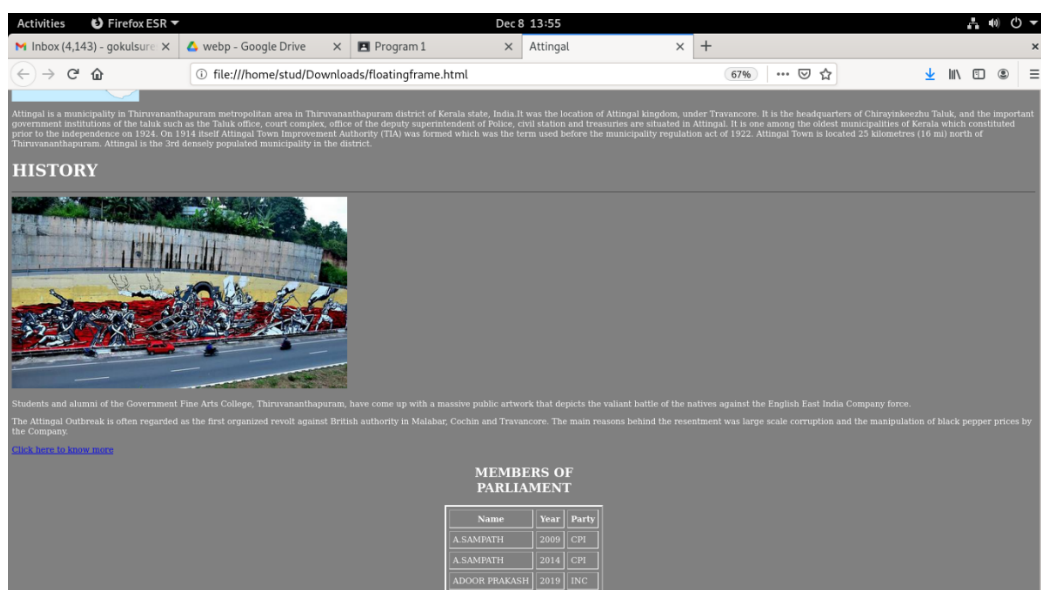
Activities Firefox ESR ▾ Dec 8 13:55

Inbox (4,143) - gokulsure × webp - Google Drive × Program 1 × Attingal × +

file:///home/stud/Downloads/floatingframe.html 67% ··· ☆

Attingal is a municipality in Thiruvananthapuram metropolitan area in Thiruvananthapuram district of Kerala state, India.It was the location of Attingal kingdom, under Travancore. It is the headquarters of Chirayinkeezhu Taluk, and the important government institutions of the taluk such as the Taluk office, court complex, office of the deputy superintendent of Police, civil station and treasuries are situated in Attingal. It is one among the oldest municipalities of Kerala which constituted prior to the independence on 1924. On 1914 itself Attingal Town Improvement Authority (TIA) was formed which was the term used before the municipality regulation act of 1922. Attingal Town is located 25 kilometres (16 mi) north of Thiruvananthapuram. Attingal is the 3rd densely populated municipality in the district.

HISTORY

Students and alumni of the Government Fine Arts College, Thiruvananthapuram, have come up with a massive public artwork that depicts the valiant battle of the natives against the English East India Company force.

The Attingal Outbreak is often regarded as the first organized revolt against British authority in Malabar, Cochin and Travancore. The main reasons behind the resentment was large scale corruption and the manipulation of black pepper prices by the Company.

Click here to know more

MEMBERS OF PARLIAMENT

| Name | Year | Party |
|---|---|---|
| A.SAMPATH | 2009 | CPI |
| A.SAMPATH | 2014 | CPI |
| ADOOR PRAKASH | 2019 | INC |